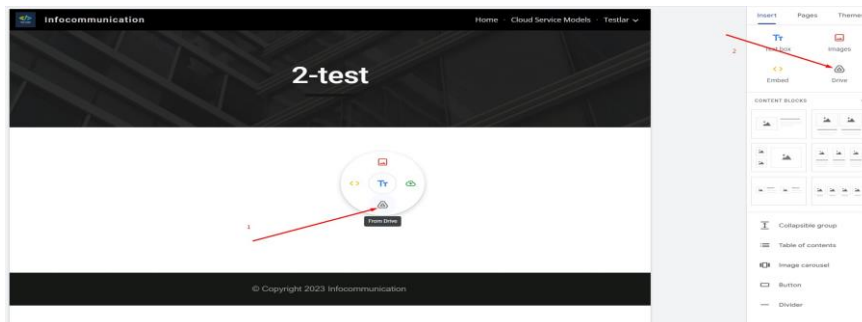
Infocommunication

Home Cloud Service Models Testlar

2-test

From Drive

1

© Copyright 2023 Infocommunication

Insert Pages Theme

Text box
Images

2

Embed
Drive

CONTENT BLOCKS

Collapsible group

Table of contents

Image carousel

Button

Divider